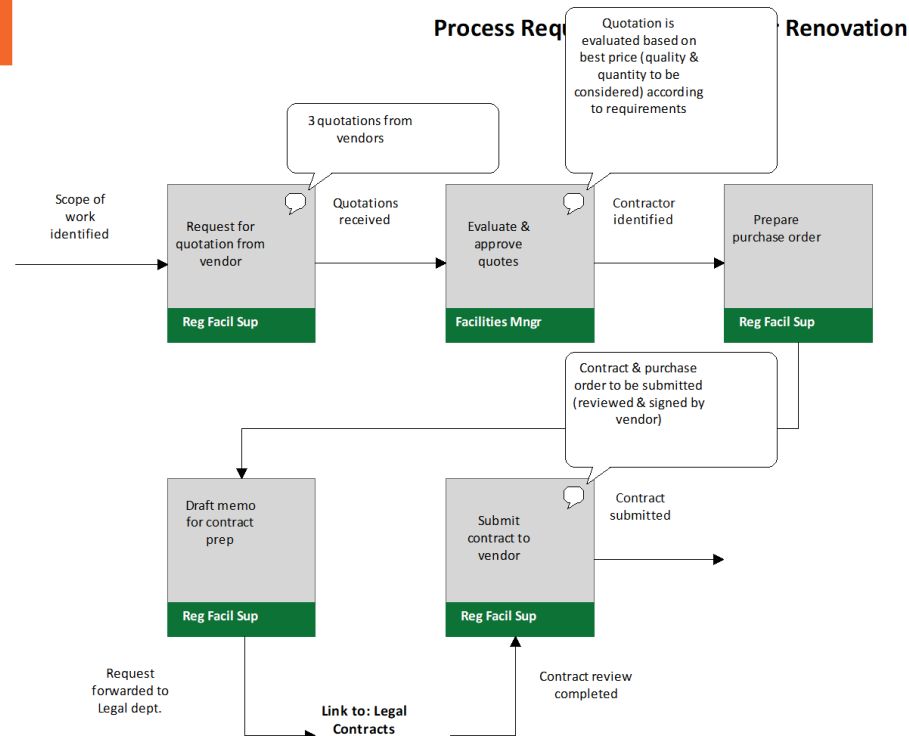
Process Requ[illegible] Renovation

Quotation is evaluated based on best price (quality & quantity to be considered) according to requirements

3 quotations from vendors

Scope of work identified

Request for quotation from vendor

Reg Facil Sup

Quotations received

Evaluate & approve quotes

Facilities Mngr

Contractor identified

Prepare purchase order

Reg Facil Sup

Contract & purchase order to be submitted (reviewed & signed by vendor)

Draft memo for contract prep

Reg Facil Sup

Submit contract to vendor

Reg Facil Sup

Contract submitted

Request forwarded to Legal dept.

Link to: Legal Contracts

Contract review completed